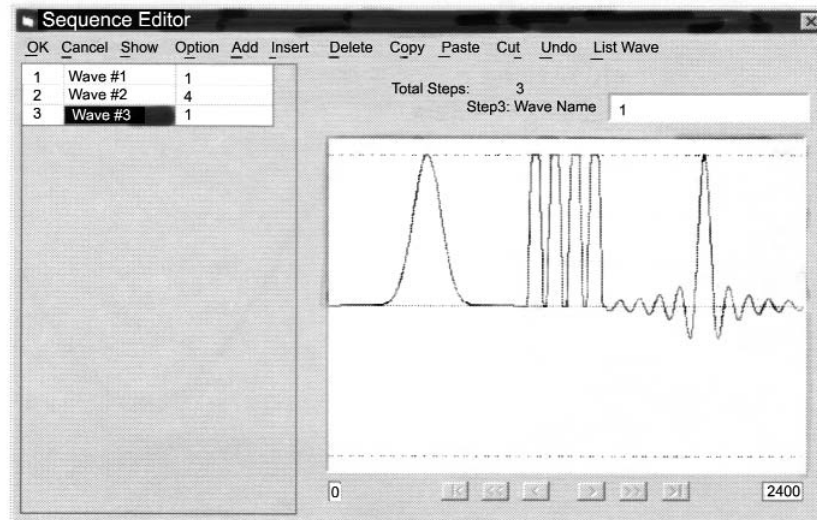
Sequence Editor

OK Cancel Show Option Add Insert Delete Copy Paste Cut Undo List Wave

| 1 | Wave #1 | 1 |
|---|---|---|
| 2 | Wave #2 | 4 |
| 3 | Wave #3 | 1 |

Total Steps: 3

Step3: Wave Name 1

0

2400